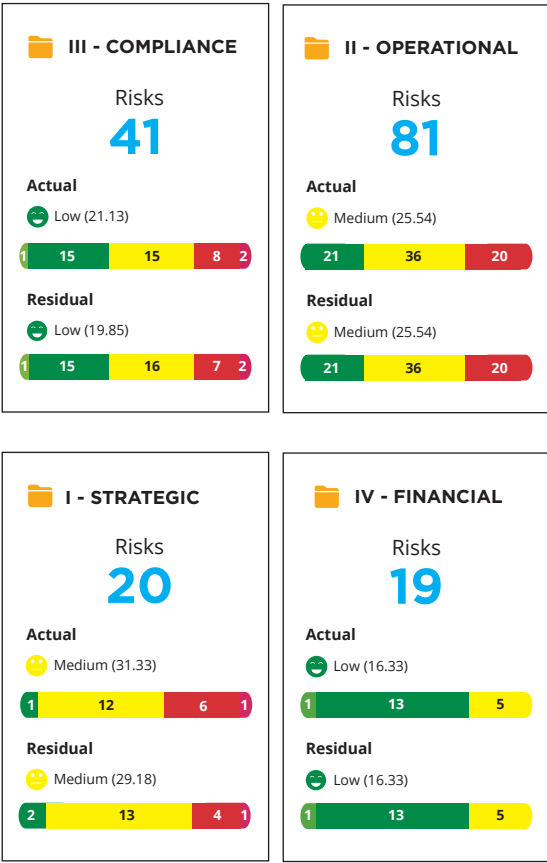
III - COMPLIANCE

Risks
41

Actual
Low (21.13)
1 15 15 8 2

Residual
Low (19.85)
1 15 16 7 2

II - OPERATIONAL

Risks
81

Actual
Medium (25.54)
21 36 20

Residual
Medium (25.54)
21 36 20

I - STRATEGIC

Risks
20

Actual
Medium (31.33)
1 12 6 1

Residual
Medium (29.18)
2 13 4 1

IV - FINANCIAL

Risks
19

Actual
Low (16.33)
1 13 5

Residual
Low (16.33)
1 13 5